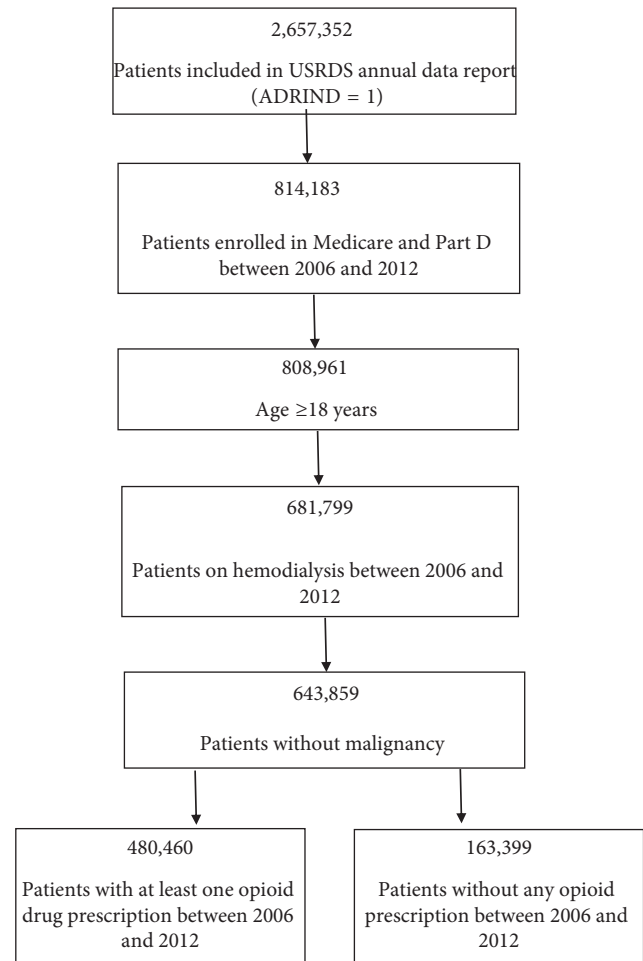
2,657,352

Patients included in USRDS annual data report (ADRIND = 1)

814,183

Patients enrolled in Medicare and Part D between 2006 and 2012

808,961

Age ≥18 years

681,799

Patients on hemodialysis between 2006 and 2012

643,859

Patients without malignancy

480,460

Patients with at least one opioid drug prescription between 2006 and 2012

163,399

Patients without any opioid prescription between 2006 and 2012